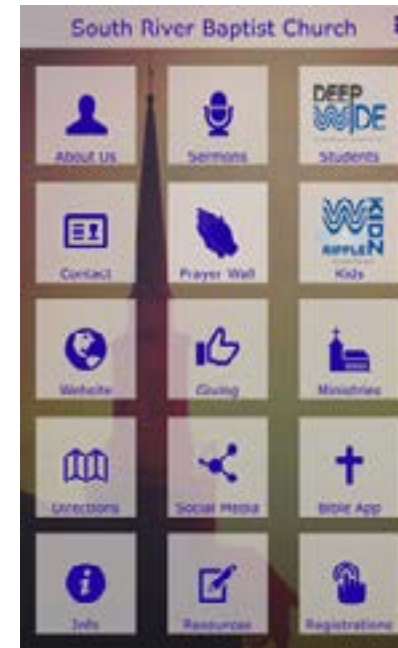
South River Baptist Church

About Us

Sermons

DEEP WIDE

Students

Contact

Prayer Wall

KIDS RIPPLE

Kids

Website

Giving

Ministries

Directions

Social Media

Bible App

Info

Resources

Registrations